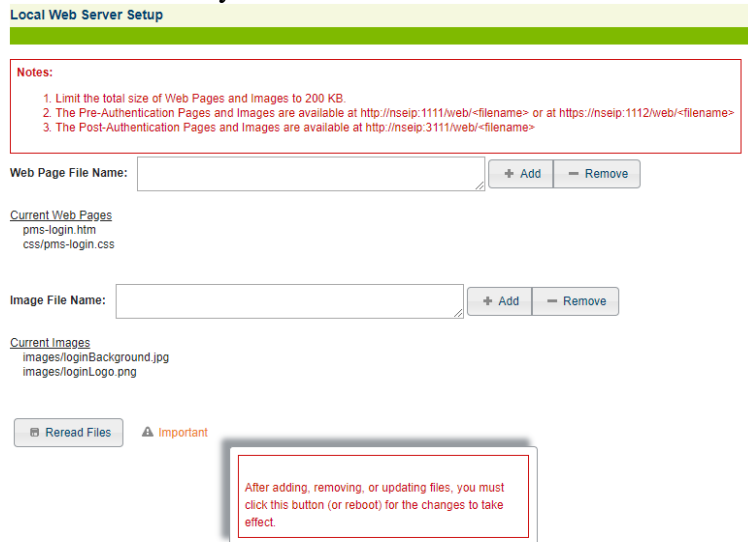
Local Web Server Setup

Notes:

1. Limit the total size of Web Pages and Images to 200 KB.
2. The Pre-Authentication Pages and Images are available at http://nseip:1111/web/<filename> or at https://nseip:1112/web/<filename>
3. The Post-Authentication Pages and Images are available at http://nseip:3111/web/<filename>

Web Page File Name: + Add − Remove

Current Web Pages
pms-login.htm
css/pms-login.css

Image File Name: + Add − Remove

Current Images
images/loginBackground.jpg
images/loginLogo.png

Reread Files ⚠ Important

After adding, removing, or updating files, you must click this button (or reboot) for the changes to take effect.